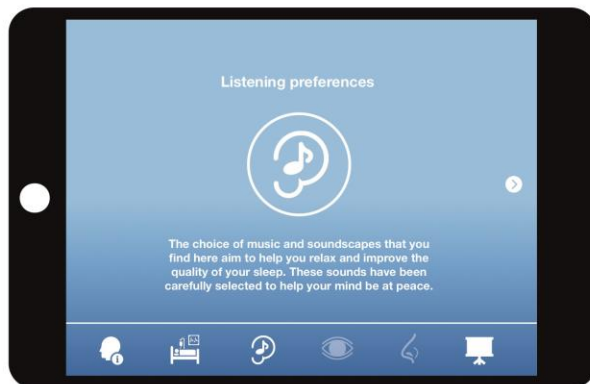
Listening preferences

The choice of music and soundscapes that you find here aim to help you relax and improve the quality of your sleep. These sounds have been carefully selected to help your mind be at peace.